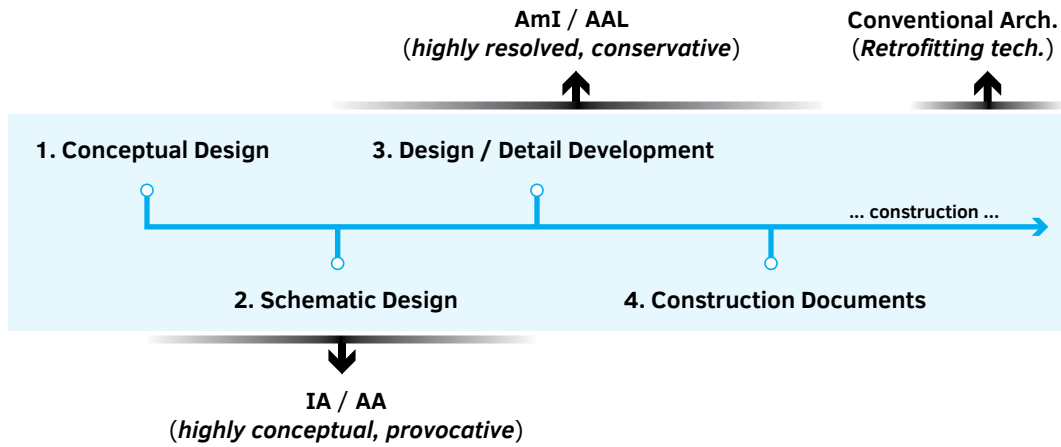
AmI / AAL
(*highly resolved, conservative*)

Conventional Arch.
(*Retrofitting tech.*)

1. Conceptual Design

3. Design / Detail Development

... construction ...

2. Schematic Design

4. Construction Documents

IA / AA
(*highly conceptual, provocative*)